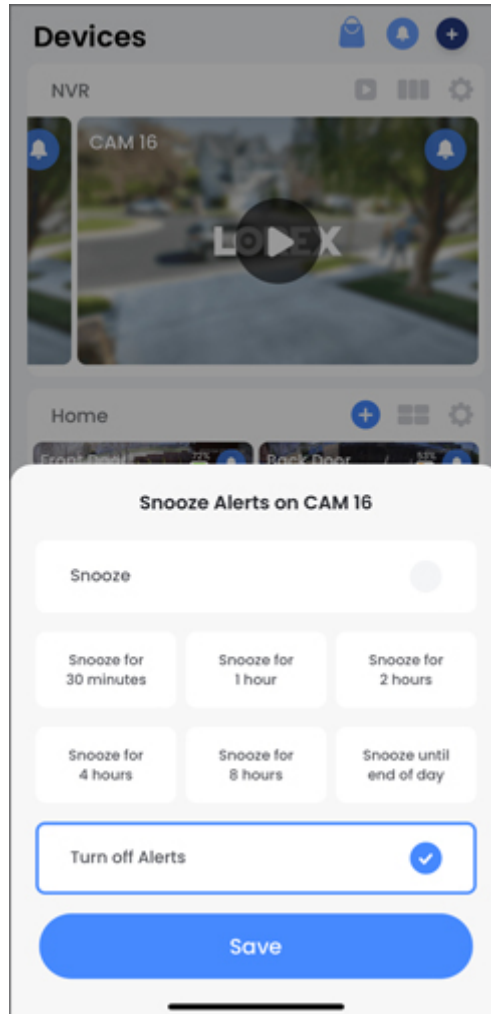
Devices

NVR

CAM 16

LOREX

Home

Front Door

Back Door

Snooze Alerts on CAM 16

Snooze

Snooze for 30 minutes

Snooze for 1 hour

Snooze for 2 hours

Snooze for 4 hours

Snooze for 8 hours

Snooze until end of day

Turn off Alerts

Save